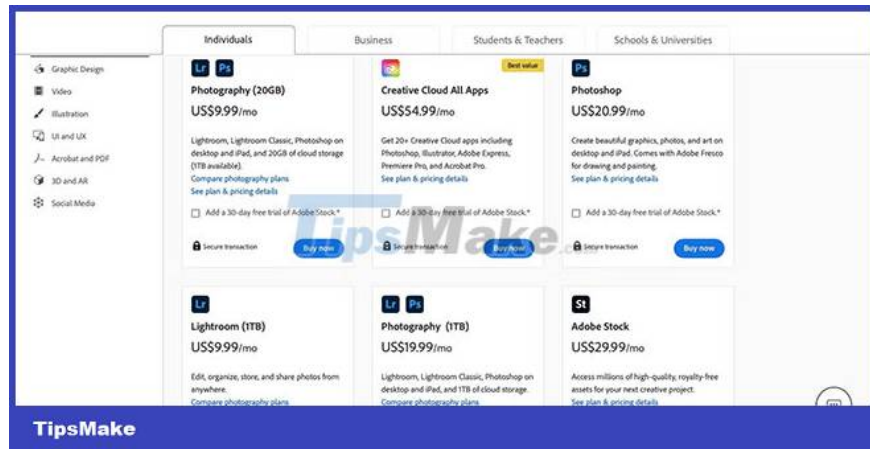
Individuals | Business | Students & Teachers | Schools & Universities

Graphic Design
Video
Illustration
UI and UX
Acrobat and PDF
3D and AR
Social Media

Lr Ps
Photography (20GB)
US$9.99/mo
Lightroom, Lightroom Classic, Photoshop on desktop and iPad, and 20GB of cloud storage (1TB available).
Compare photography plans
See plan & pricing details
Add a 30-day free trial of Adobe Stock.*
Secure transaction
Buy now

Best value
Creative Cloud All Apps
US$54.99/mo
Get 20+ Creative Cloud apps including Photoshop, Illustrator, Adobe Express, Premiere Pro, and Acrobat Pro.
See plan & pricing details
Add a 30-day free trial of Adobe Stock.*
Secure transaction
Buy now

Ps
Photoshop
US$20.99/mo
Create beautiful graphics, photos, and art on desktop and iPad. Comes with Adobe Fresco for drawing and painting.
See plan & pricing details
Add a 30-day free trial of Adobe Stock.*
Secure transaction
Buy now

TipsMake

Lr
Lightroom (1TB)
US$9.99/mo
Edit, organize, store, and share photos from anywhere.
Compare photography plans

Lr Ps
Photography (1TB)
US$19.99/mo
Lightroom, Lightroom Classic, Photoshop on desktop and iPad, and 1TB of cloud storage.
Compare photography plans

St
Adobe Stock
US$29.99/mo
Access millions of high-quality, royalty-free assets for your next creative project.
See plan & pricing details

TipsMake